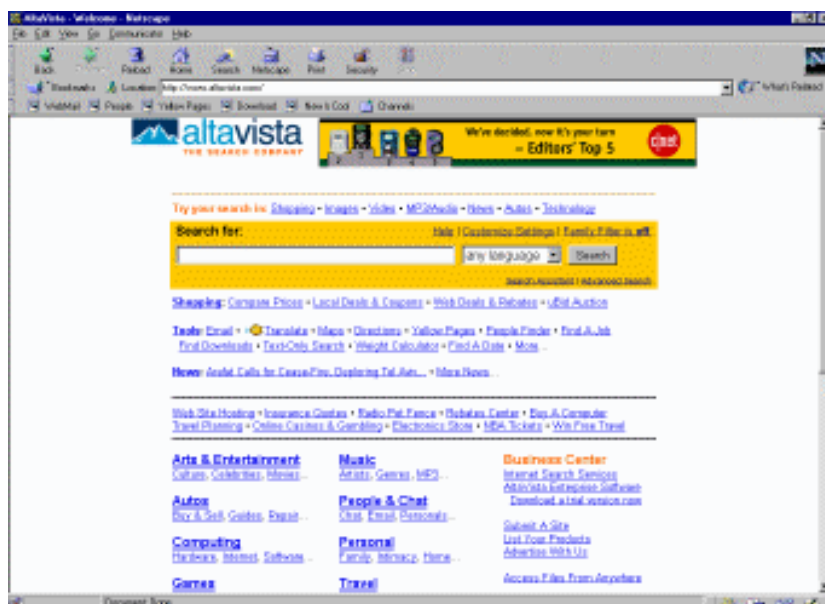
AltaVista - Welcome - Netscape

File Edit View Go Communicator Help

Back Forward Reload Home Search Netscape Print Security Stop

Bookmarks Location: http://www.altavista.com/ What's Related

WebMail People Yellow Pages Download New & Cool Channels

altavista THE SEARCH COMPANY

We've decided, now it's your turn – Editors' Top 5 cnet

Try your search in: Shopping • Images • Video • MP3/Audio • News • Autos • Technology

Search for: Help | Customize Settings | Family Filter is off

any language Search

Search Assistant | Advanced Search

Shopping: Compare Prices • Local Deals & Coupons • Web Deals & Rebates • uBid Auction

Tools: Email • Translate • Maps • Directions • Yellow Pages • People Finder • Find A Job Find Downloads • Text-Only Search • Weight Calculator • Find A Date • More...

News: Arafat Calls for Cease-Fire, Deploring Tel Aviv... • More News...

Web Site Hosting • Insurance Quotes • Radio Pet Fence • Rebates Center • Buy A Computer Travel Planning • Online Casinos & Gambling • Electronics Store • NBA Tickets • Win Free Travel

Arts & Entertainment
Culture, Celebrities, Movies...

Autos
Buy & Sell, Guides, Repair...

Computing
Hardware, Internet, Software...

Games

Music
Artists, Genres, MP3...

People & Chat
Chat, Email, Personals...

Personal
Family, Intimacy, Home...

Travel

Business Center
Internet Search Services
AltaVista Enterprise Software
Download a trial version now

Submit A Site
List Your Products
Advertise With Us

Access Files From Anywhere

Document: Done